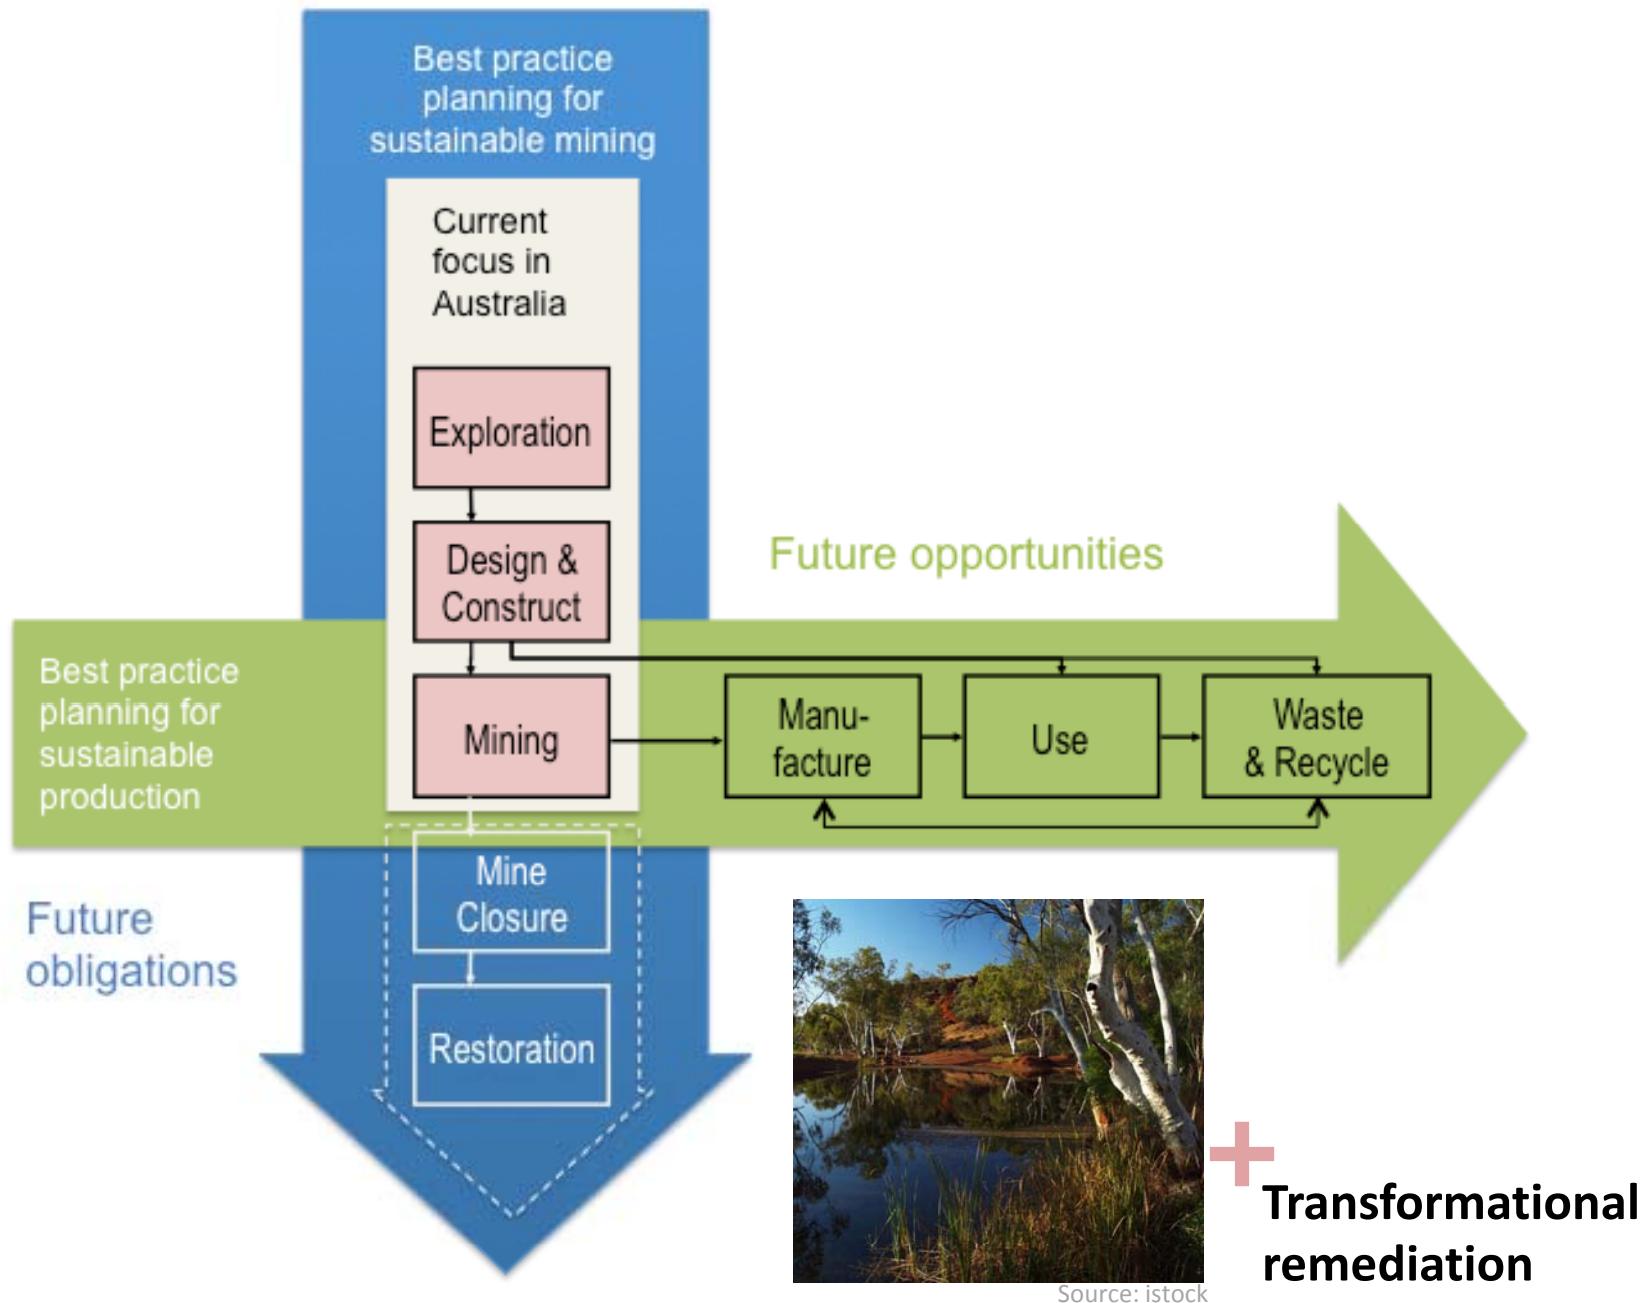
Best practice planning for sustainable mining

Current focus in Australia

Exploration

Design & Construct

Future opportunities

Best practice planning for sustainable production

Mining

Manufacture

Use

Waste & Recycle

Mine Closure

Future obligations

Restoration

+

Transformational remediation

Source: istock